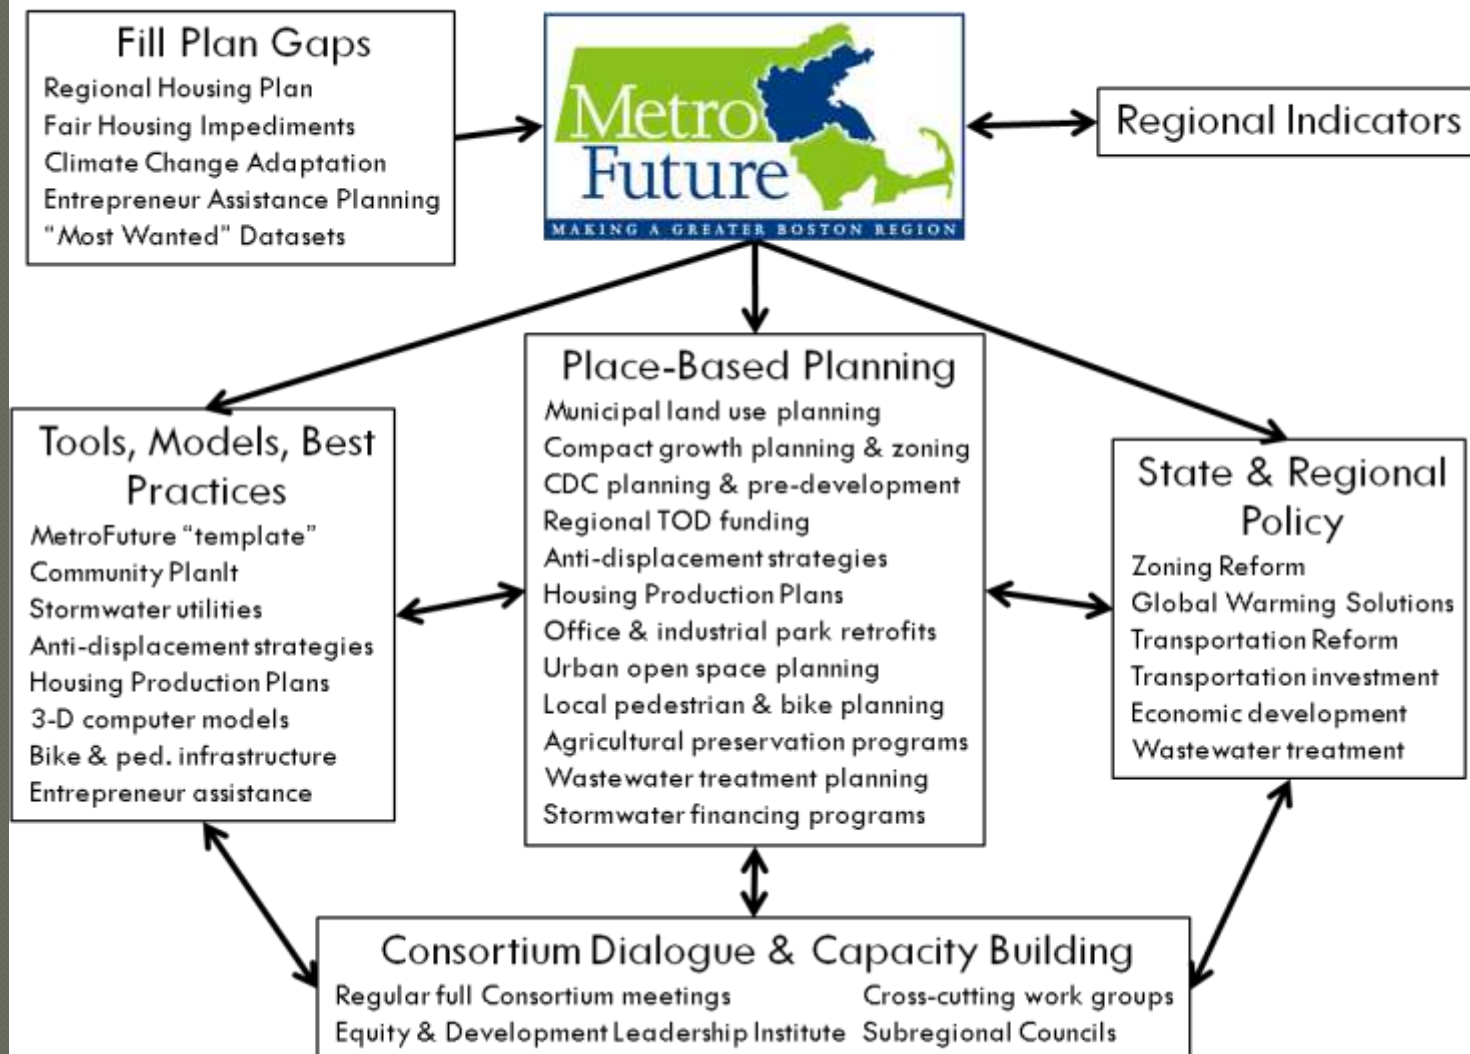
Fill Plan Gaps
Regional Housing Plan
Fair Housing Impediments
Climate Change Adaptation
Entrepreneur Assistance Planning
"Most Wanted" Datasets

Metro Future
MAKING A GREATER BOSTON REGION

Regional Indicators

Tools, Models, Best Practices
MetroFuture "template"
Community PlanIt
Stormwater utilities
Anti-displacement strategies
Housing Production Plans
3-D computer models
Bike & ped. infrastructure
Entrepreneur assistance

Place-Based Planning
Municipal land use planning
Compact growth planning & zoning
CDC planning & pre-development
Regional TOD funding
Anti-displacement strategies
Housing Production Plans
Office & industrial park retrofits
Urban open space planning
Local pedestrian & bike planning
Agricultural preservation programs
Wastewater treatment planning
Stormwater financing programs

State & Regional Policy
Zoning Reform
Global Warming Solutions
Transportation Reform
Transportation investment
Economic development
Wastewater treatment

Consortium Dialogue & Capacity Building
Regular full Consortium meetings
Equity & Development Leadership Institute
Cross-cutting work groups
Subregional Councils